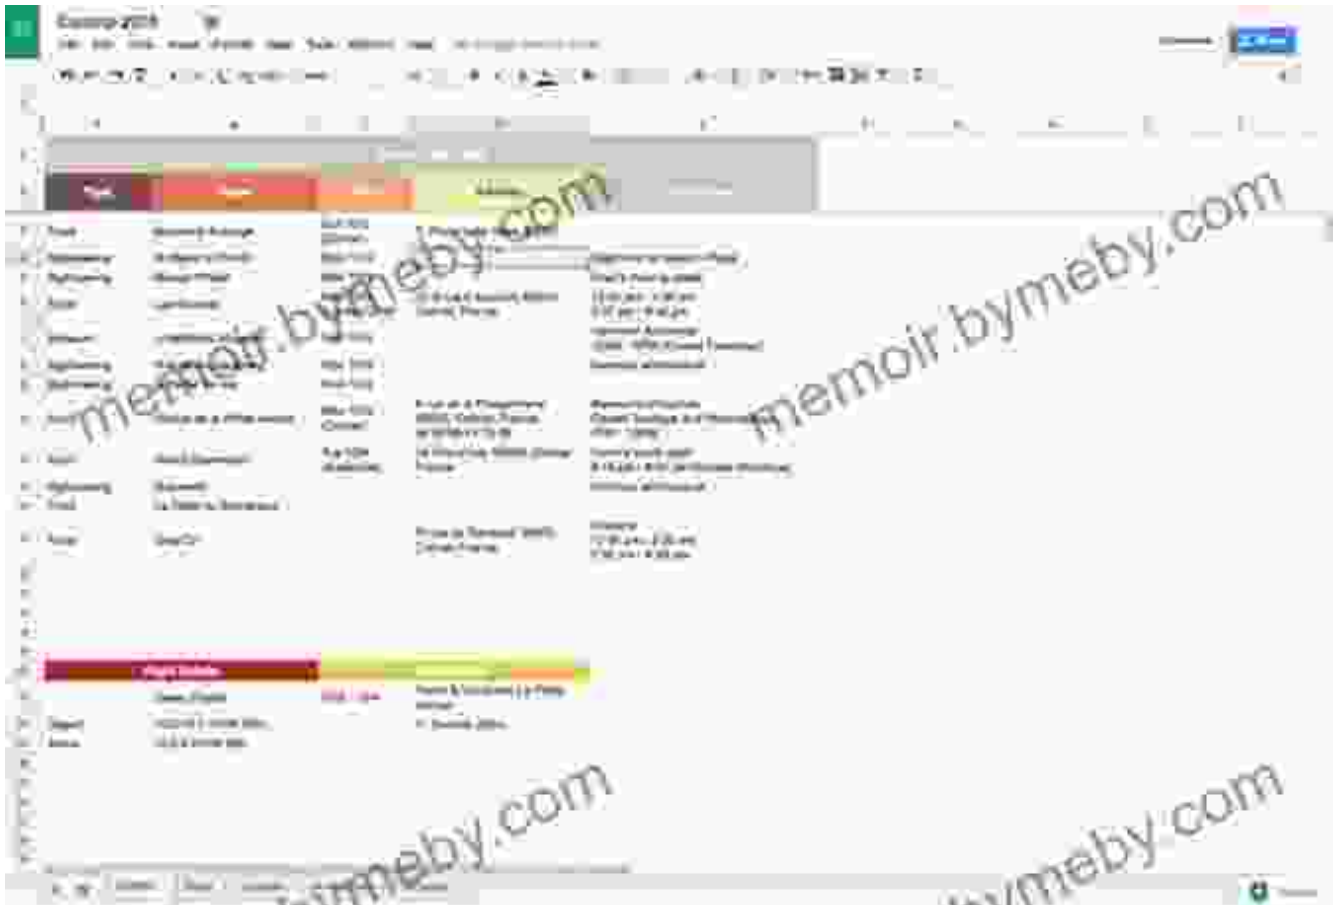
Europe 2016

memoir.bymeby.com

memoir.bymeby.com

memoir.bymeby.com

memoir.bymeby.com

Food
Sightseeing
Sightseeing
Food
Museum
Sightseeing
Sightseeing
Food
Food
Sightseeing
Food
Food

Flight Details

Depart
Return

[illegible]